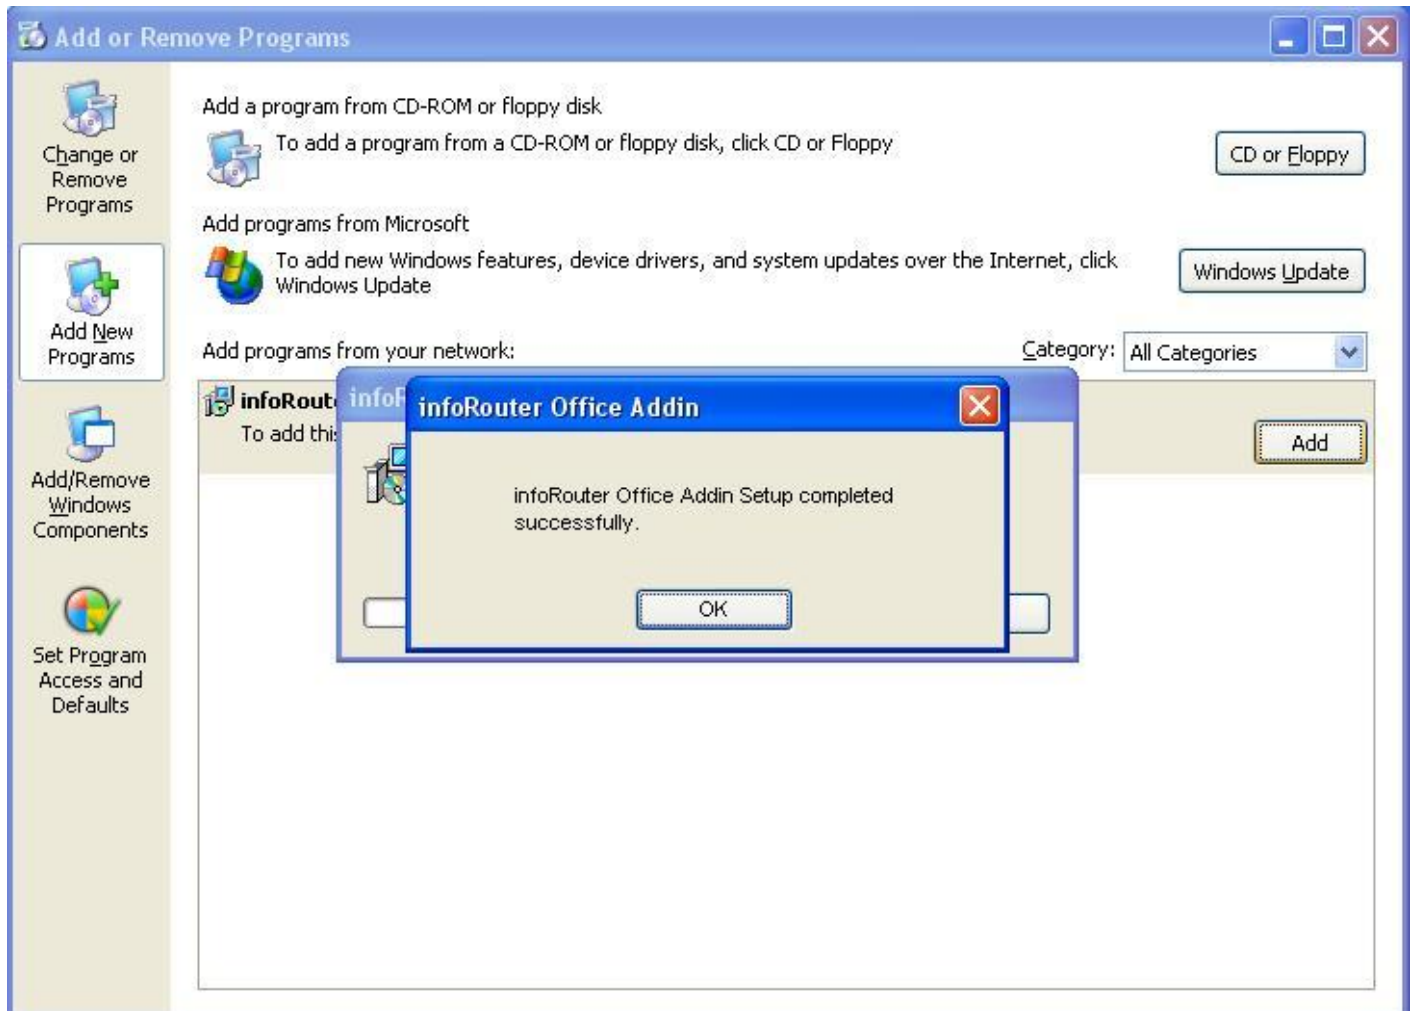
Add or Remove Programs

Change or Remove Programs

Add New Programs

Add/Remove Windows Components

Set Program Access and Defaults

Add a program from CD-ROM or floppy disk

To add a program from a CD-ROM or floppy disk, click CD or Floppy

CD or Floppy

Add programs from Microsoft

To add new Windows features, device drivers, and system updates over the Internet, click Windows Update

Windows Update

Add programs from your network:

Category: All Categories

infoRout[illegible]

To add thi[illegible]

Add

infoR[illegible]

infoRouter Office Addin

infoRouter Office Addin Setup completed successfully.

OK